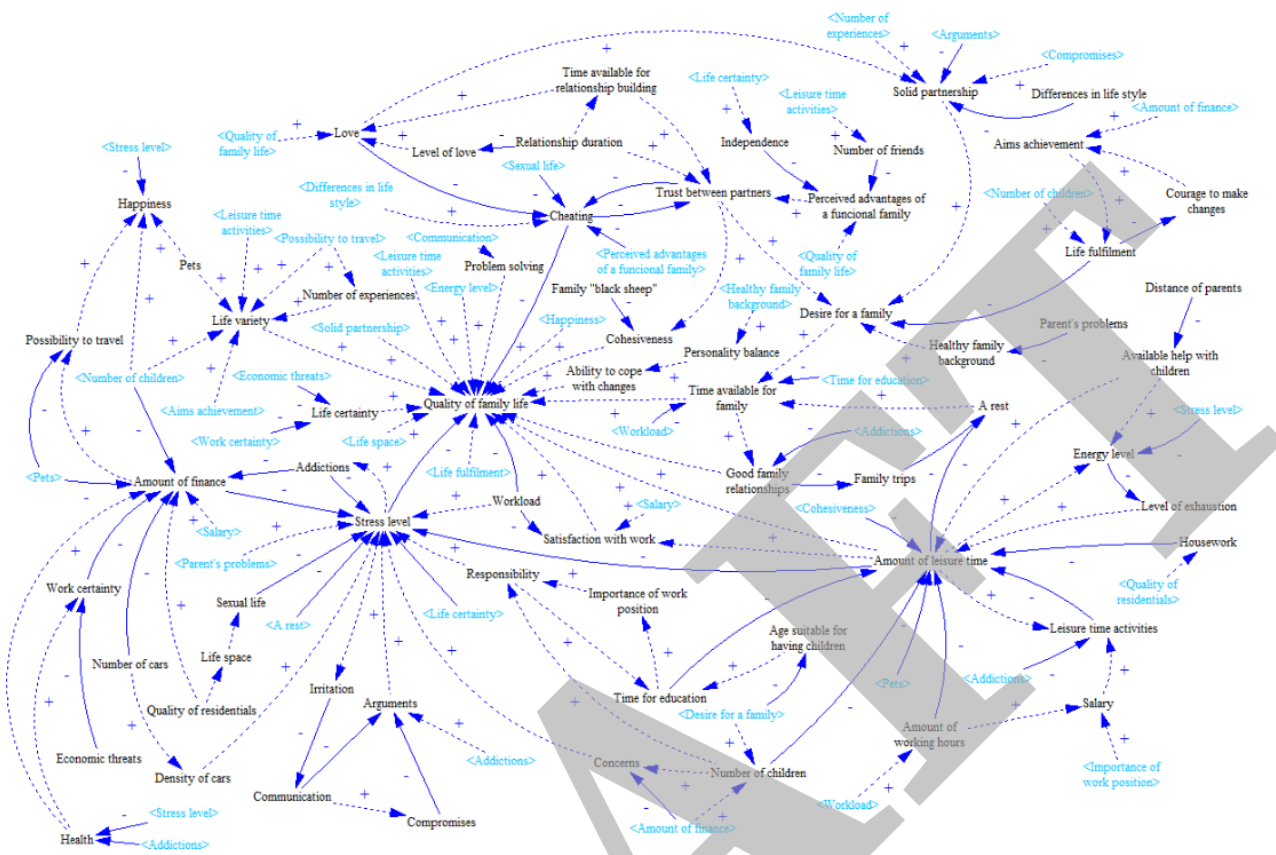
<Number of experiences> <Arguments> <Compromises>
Solid partnership
Differences in life style
<Amount of finance>
Aims achievement
Courage to make changes
Time available for relationship building
<Life certainty>
<Leisure time activities>
Independence
Number of friends
<Quality of family life>
Love
Level of love
Relationship duration
<Sexual life>
Trust between partners
Perceived advantages of a funcional family
<Number of children>
Life fulfilment
<Stress level>
Happiness
<Differences in life style>
Cheating
<Leisure time activities>
<Possibility to travel>
<Communication>
Problem solving
<Perceived advantages of a funcional family>
<Quality of family life>
Pets
<Leisure time activities>
Number of experiences
<Energy level>
Family "black sheep"
<Healthy family background>
Desire for a family
Distance of parents
Life variety
<Solid partnership>
<Happiness>
Cohesiveness
Personality balance
Parent's problems
Healthy family background
Available help with children
Possibility to travel
<Number of children>
<Economic threats>
Ability to cope with changes
Time available for family
<Time for education>
<Aims achievement>
Life certainty
Quality of family life
A rest
<Stress level>
<Work certainty>
<Life space>
<Workload>
<Addictions>
Energy level
<Pets>
Amount of finance
Addictions
<Life fulfilment>
Good family relationships
Family trips
Workload
<Salary>
Level of exhaustion
<Salary>
Stress level
Satisfaction with work
<Cohesiveness>
Housework
<Parent's problems>
Amount of leisure time
Work certainty
Sexual life
Responsibility
Importance of work position
<Quality of residentials>
<A rest>
<Life certainty>
Leisure time activities
Number of cars
Life space
Age suitable for having children
Quality of residentials
Irritation
Arguments
Time for education
<Pets>
<Addictions>
<Desire for a family>
Amount of working hours
Salary
Economic threats
Density of cars
<Addictions>
Concerns
Number of children
Communication
<Importance of work position>
Compromises
<Workload>
<Stress level>
Health
<Addictions>
<Amount of finance>